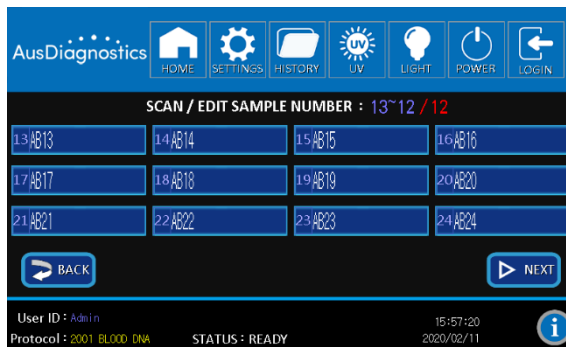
AusDiagnostics

HOME SETTINGS HISTORY UV UV LIGHT POWER LOGIN

SCAN / EDIT SAMPLE NUMBER : 13~12 / 12

| 13 AB13 | 14 AB14 | 15 AB15 | 16 AB16 |
|---|---|---|---|
| 17 AB17 | 18 AB18 | 19 AB19 | 20 AB20 |
| 21 AB21 | 22 AB22 | 23 AB23 | 24 AB24 |

BACK

NEXT

User ID : Admin
Protocol : 2001 BLOOD DNA
STATUS : READY
15:57:20
2020/02/11
i